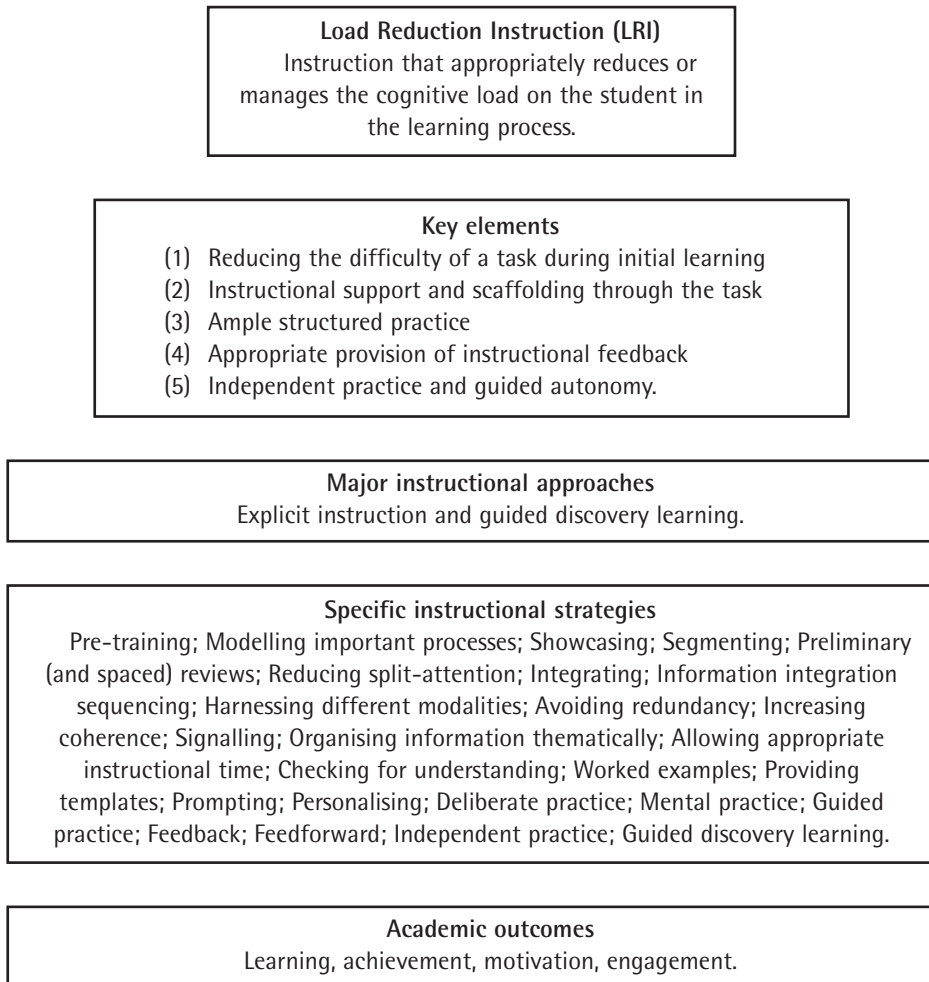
**Load Reduction Instruction (LRI)**
Instruction that appropriately reduces or manages the cognitive load on the student in the learning process.

**Key elements**
(1) Reducing the difficulty of a task during initial learning
(2) Instructional support and scaffolding through the task
(3) Ample structured practice
(4) Appropriate provision of instructional feedback
(5) Independent practice and guided autonomy.

**Major instructional approaches**
Explicit instruction and guided discovery learning.

**Specific instructional strategies**
Pre-training; Modelling important processes; Showcasing; Segmenting; Preliminary (and spaced) reviews; Reducing split-attention; Integrating; Information integration sequencing; Harnessing different modalities; Avoiding redundancy; Increasing coherence; Signalling; Organising information thematically; Allowing appropriate instructional time; Checking for understanding; Worked examples; Providing templates; Prompting; Personalising; Deliberate practice; Mental practice; Guided practice; Feedback; Feedforward; Independent practice; Guided discovery learning.

**Academic outcomes**
Learning, achievement, motivation, engagement.